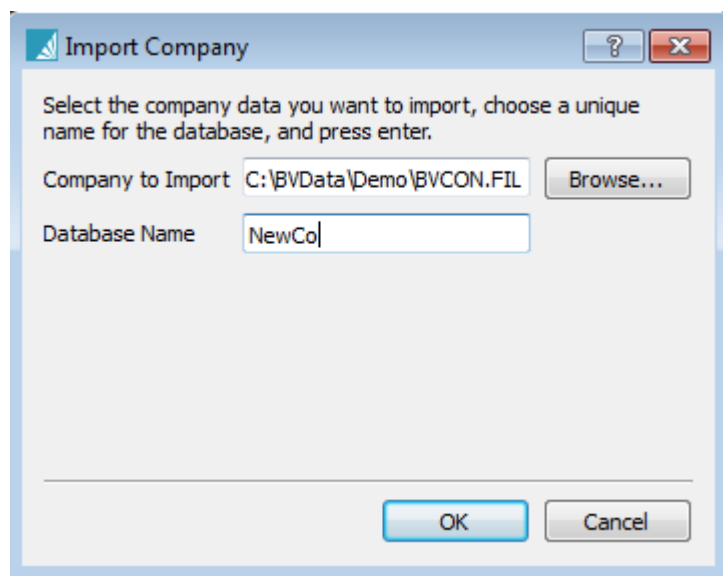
Import Company

?

Select the company data you want to import, choose a unique name for the database, and press enter.

Company to Import C:\BVData\Demo\BVCON.FIL Browse...

Database Name NewCo

OK Cancel